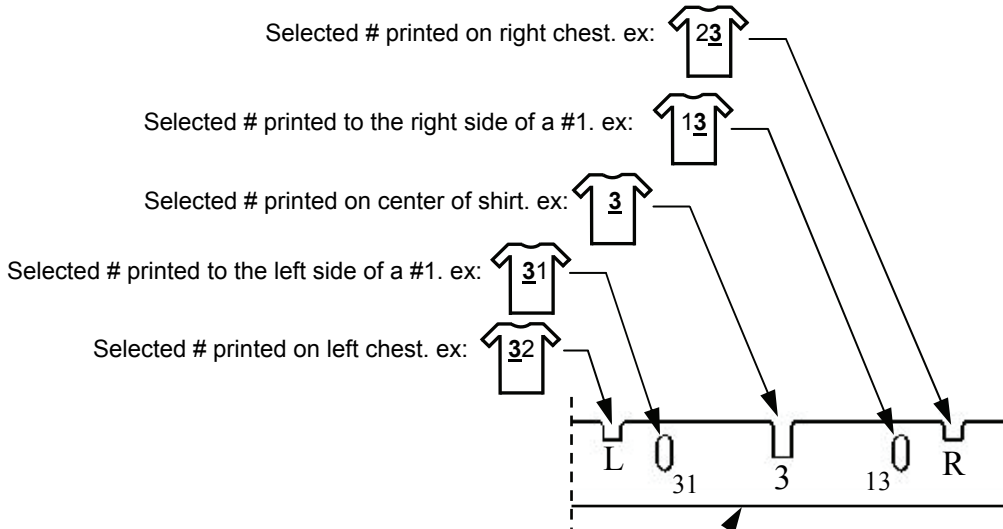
Selected # printed on right chest. ex: 23

Selected # printed to the right side of a #1. ex: 13

Selected # printed on center of shirt. ex: 3

Selected # printed to the left side of a #1. ex: 31

Selected # printed on left chest. ex: 32

L

31

3

13

R